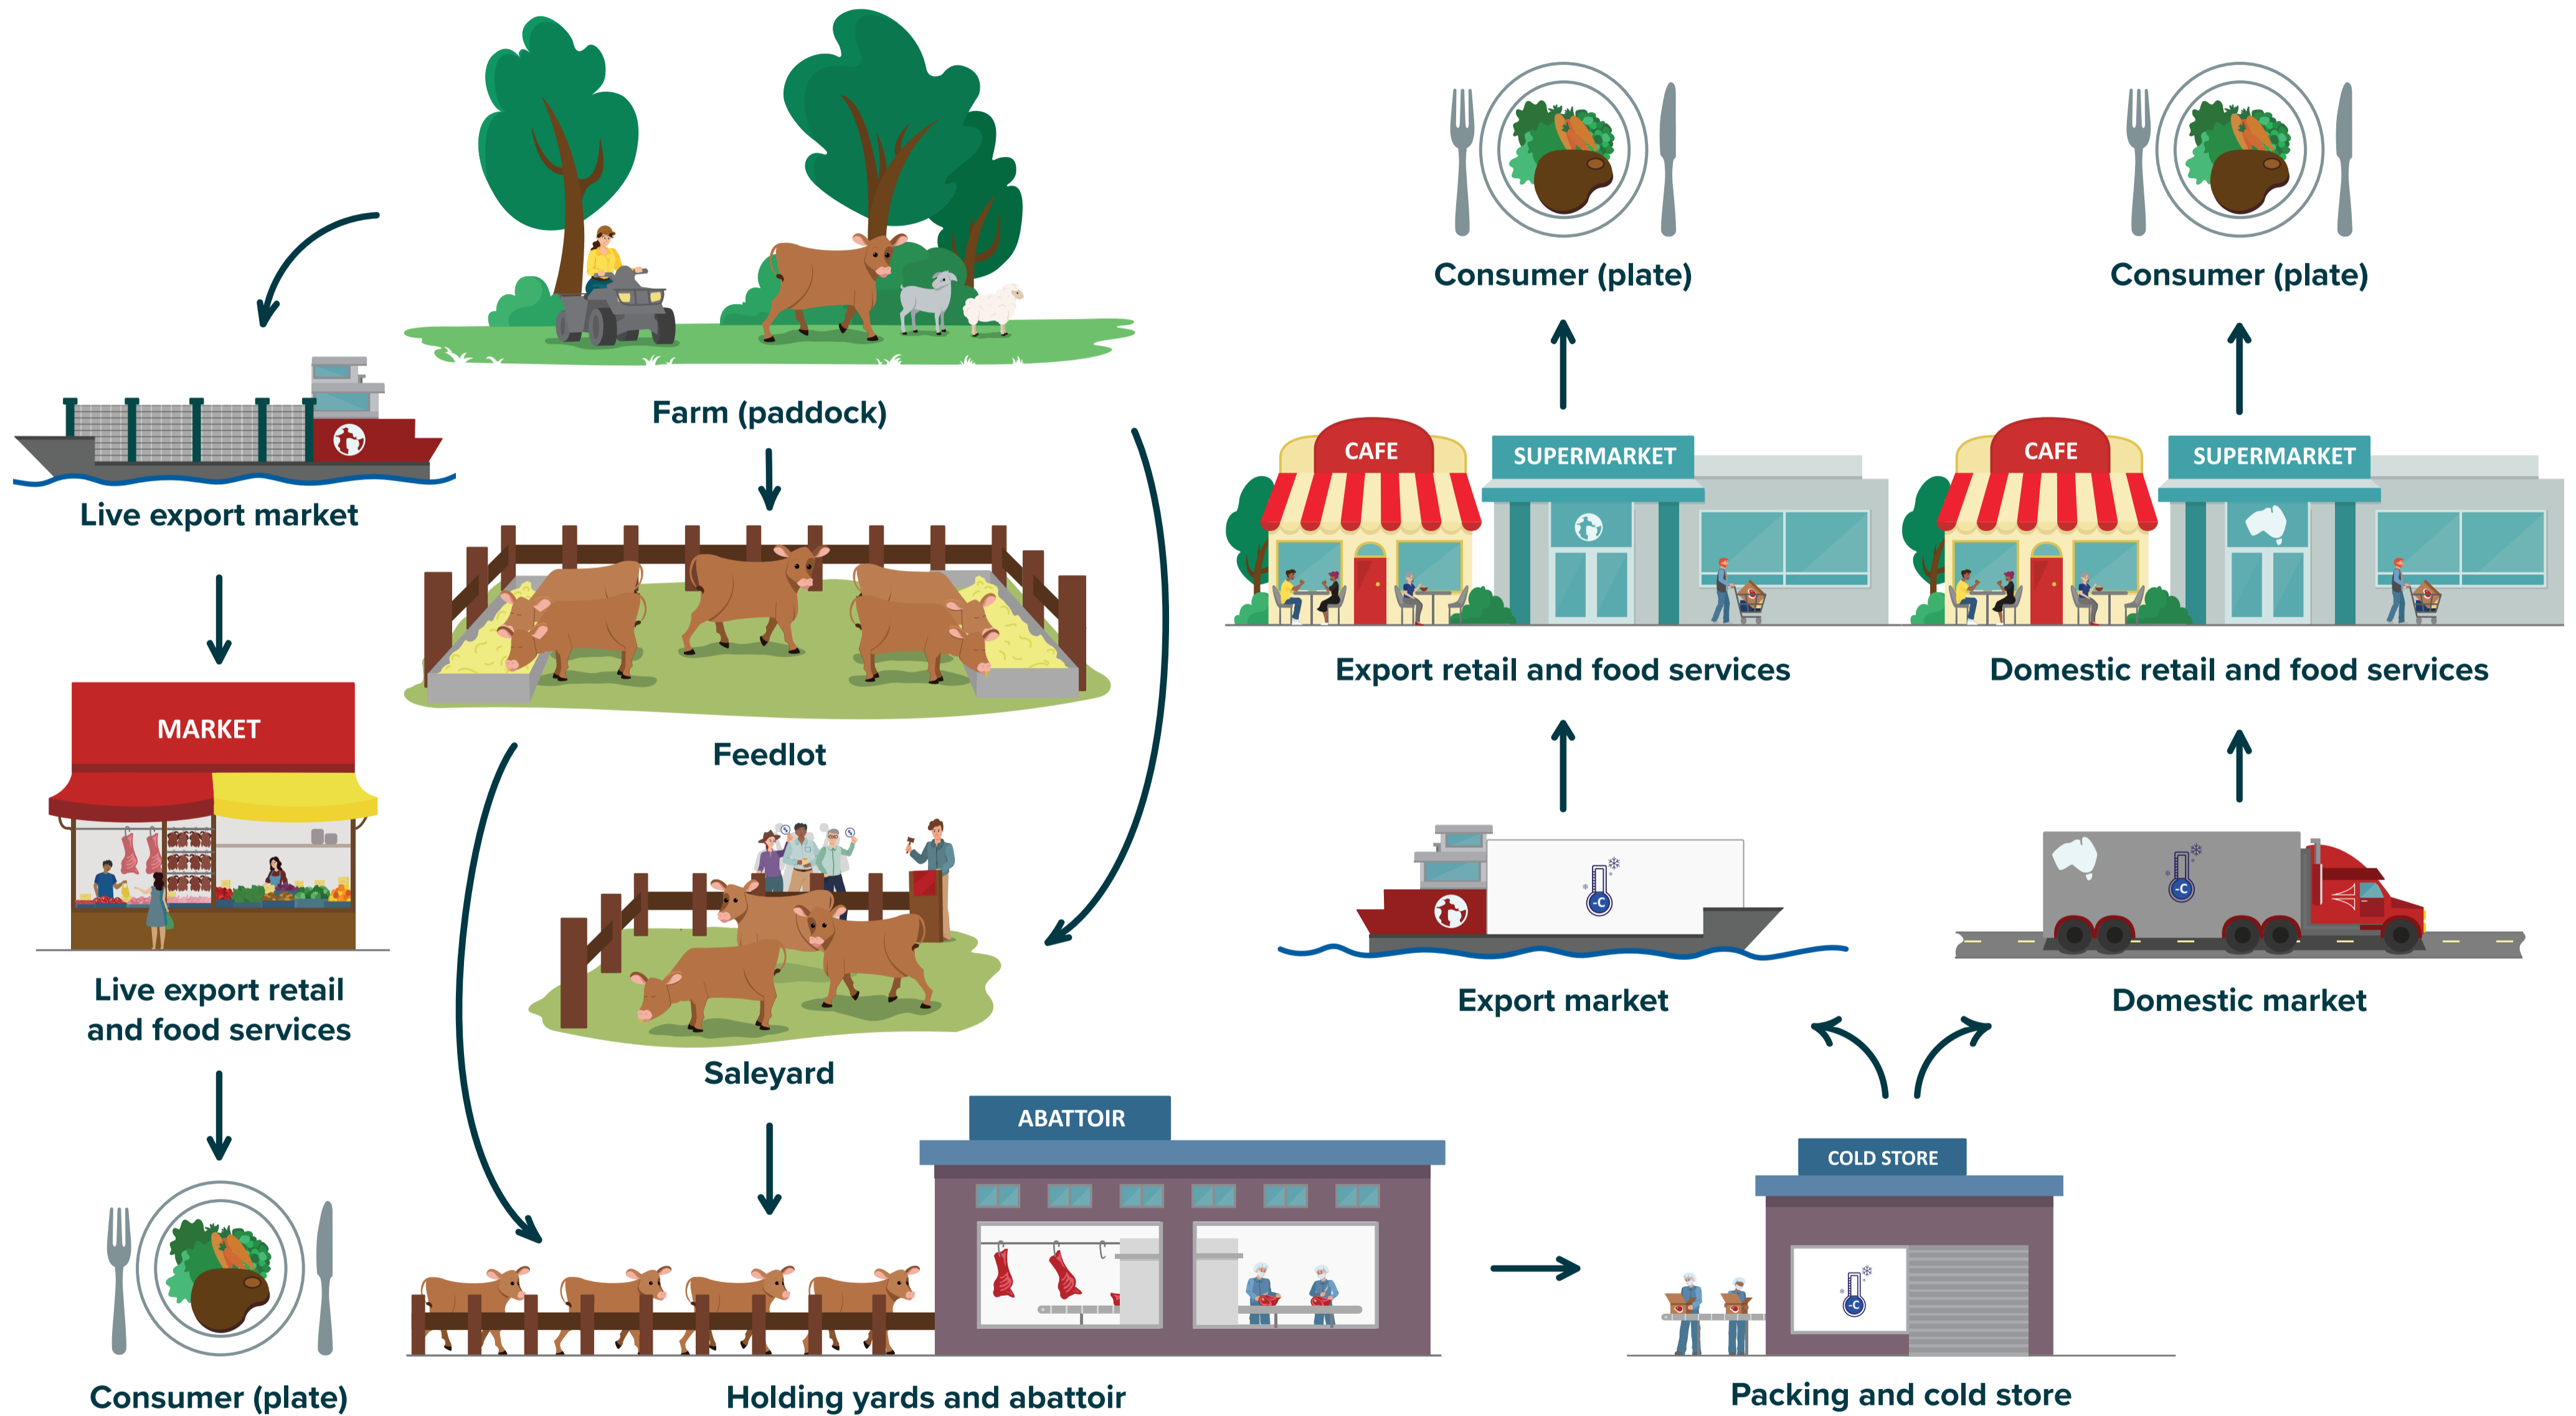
Farm (paddock)

Live export market

MARKET

Live export retail and food services

Consumer (plate)

Feedlot

Saleyard

ABATTOIR

Holding yards and abattoir

COLD STORE

Packing and cold store

Consumer (plate)

CAFE

SUPERMARKET

Export retail and food services

Export market

Consumer (plate)

CAFE

SUPERMARKET

Domestic retail and food services

Domestic market